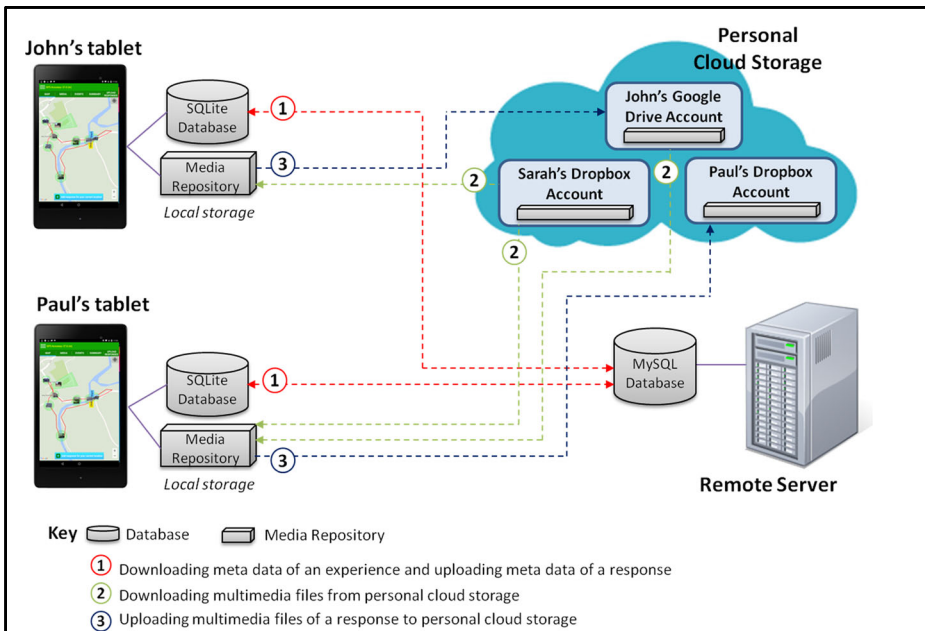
John's tablet

SQLite Database

1

Media Repository

3

Local storage

Personal Cloud Storage

John's Google Drive Account

2

Sarah's Dropbox Account

2

Paul's Dropbox Account

2

Paul's tablet

SQLite Database

1

MySQL Database

Media Repository

3

Local storage

Remote Server

Key Database Media Repository

1 Downloading meta data of an experience and uploading meta data of a response

2 Downloading multimedia files from personal cloud storage

3 Uploading multimedia files of a response to personal cloud storage